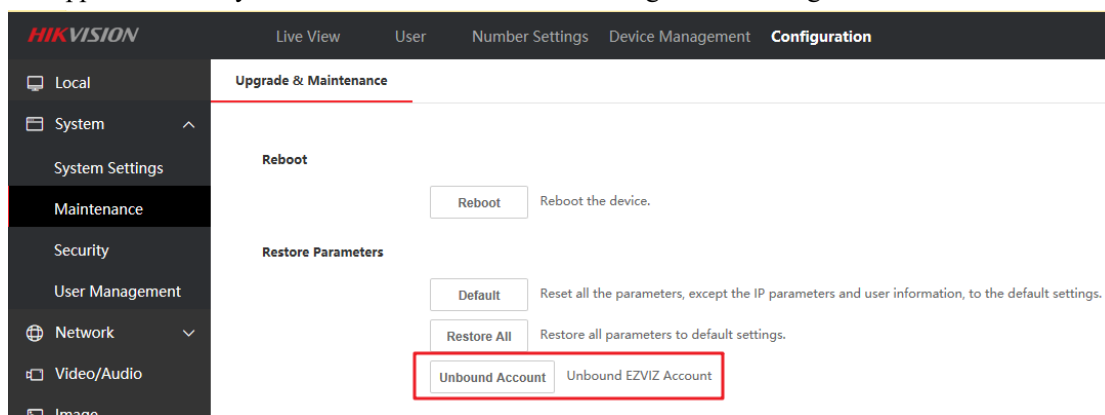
HIKVISION

Live View User Number Settings Device Management Configuration

Local

System

System Settings

Maintenance

Security

User Management

Network

Video/Audio

Image

Upgrade & Maintenance

Reboot

Reboot Reboot the device.

Restore Parameters

Default Reset all the parameters, except the IP parameters and user information, to the default settings.

Restore All Restore all parameters to default settings.

Unbound Account Unbound EZVIZ Account